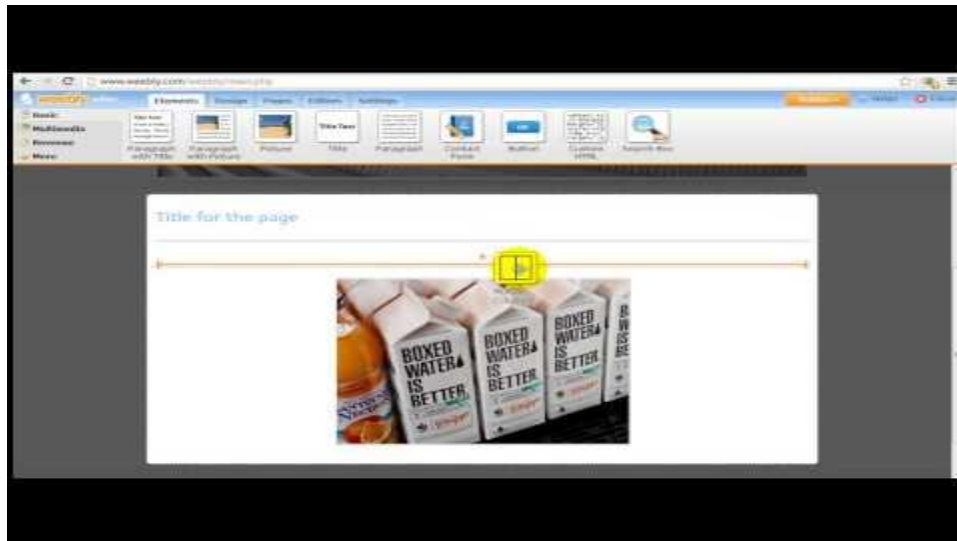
www.weebly.com/weebly/main.php

weebly

Elements Design Pages Editors Settings

Basic
Multimedia
Revenue
More

Paragraph with Title
Paragraph with Picture
Picture
Title
Paragraph
Contact Form
Button
Custom HTML
Search Box

Title for the page

BOXED WATER IS BETTER

BOXED WATER IS BETTER

BOXED WATER IS BETTER